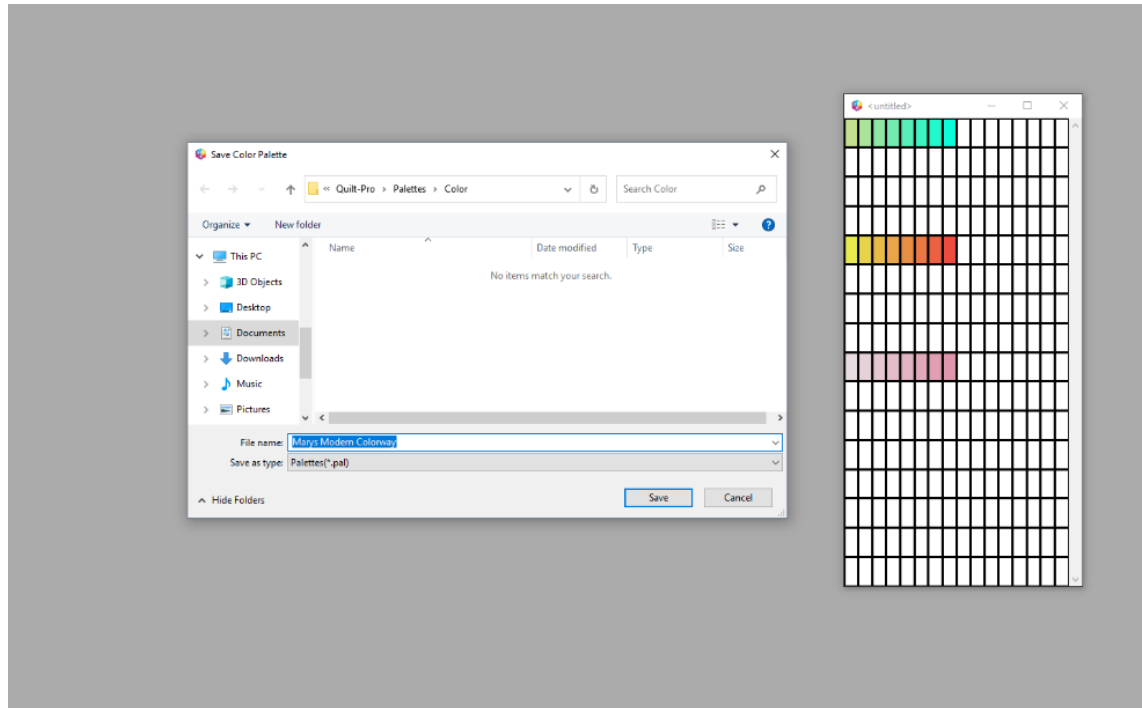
Save Color Palette

« Quilt-Pro › Palettes › Color

Search Color

Organize ▾
New folder

This PC
3D Objects
Desktop
Documents
Downloads
Music
Pictures

Name
Date modified
Type
Size

No items match your search.

File name: Marys Modern Colorway
Save as type: Palettes(*.pal)

Hide Folders

Save
Cancel

<untitled>